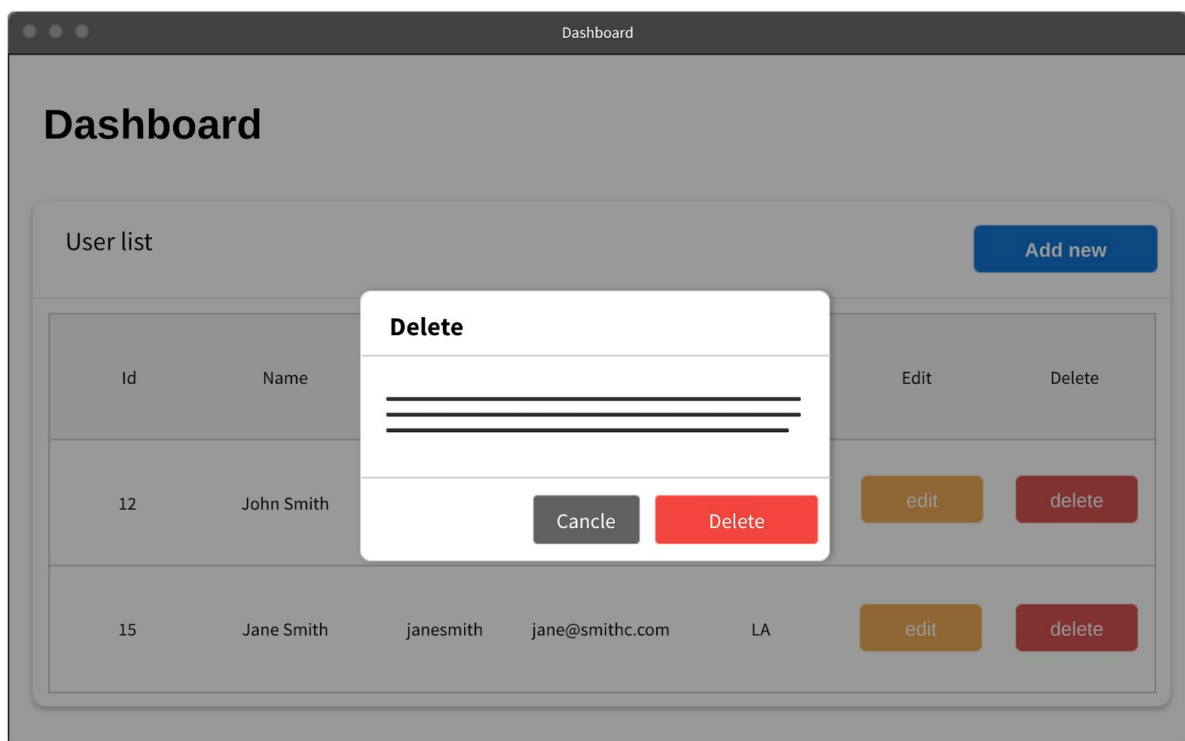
Dashboard

Dashboard

User list

Add new

| Id | Name | | | | Edit | Delete |
|---|---|---|---|---|---|---|
| 12 | John Smith | | | | edit | delete |
| 15 | Jane Smith | janesmith | jane@smithc.com | LA | edit | delete |

Delete

Cancle

Delete